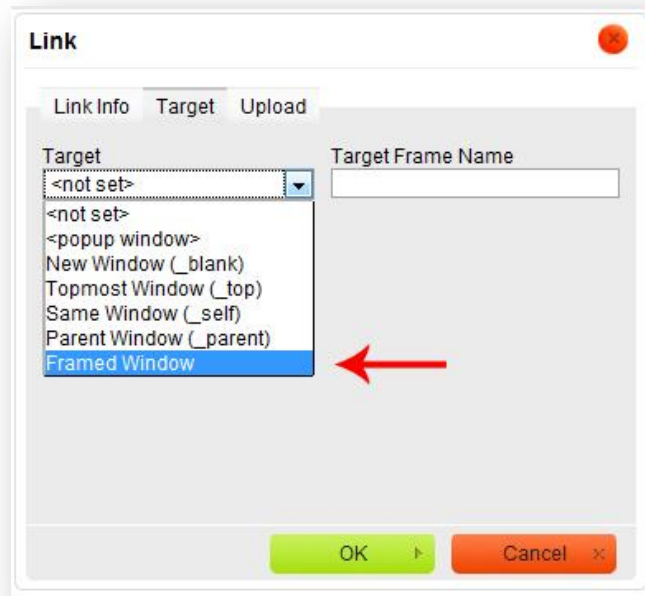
Link

Link Info Target Upload

Target
<not set>

Target Frame Name

<not set>
<popup window>
New Window (_blank)
Topmost Window (_top)
Same Window (_self)
Parent Window (_parent)
Framed Window

OK

Cancel